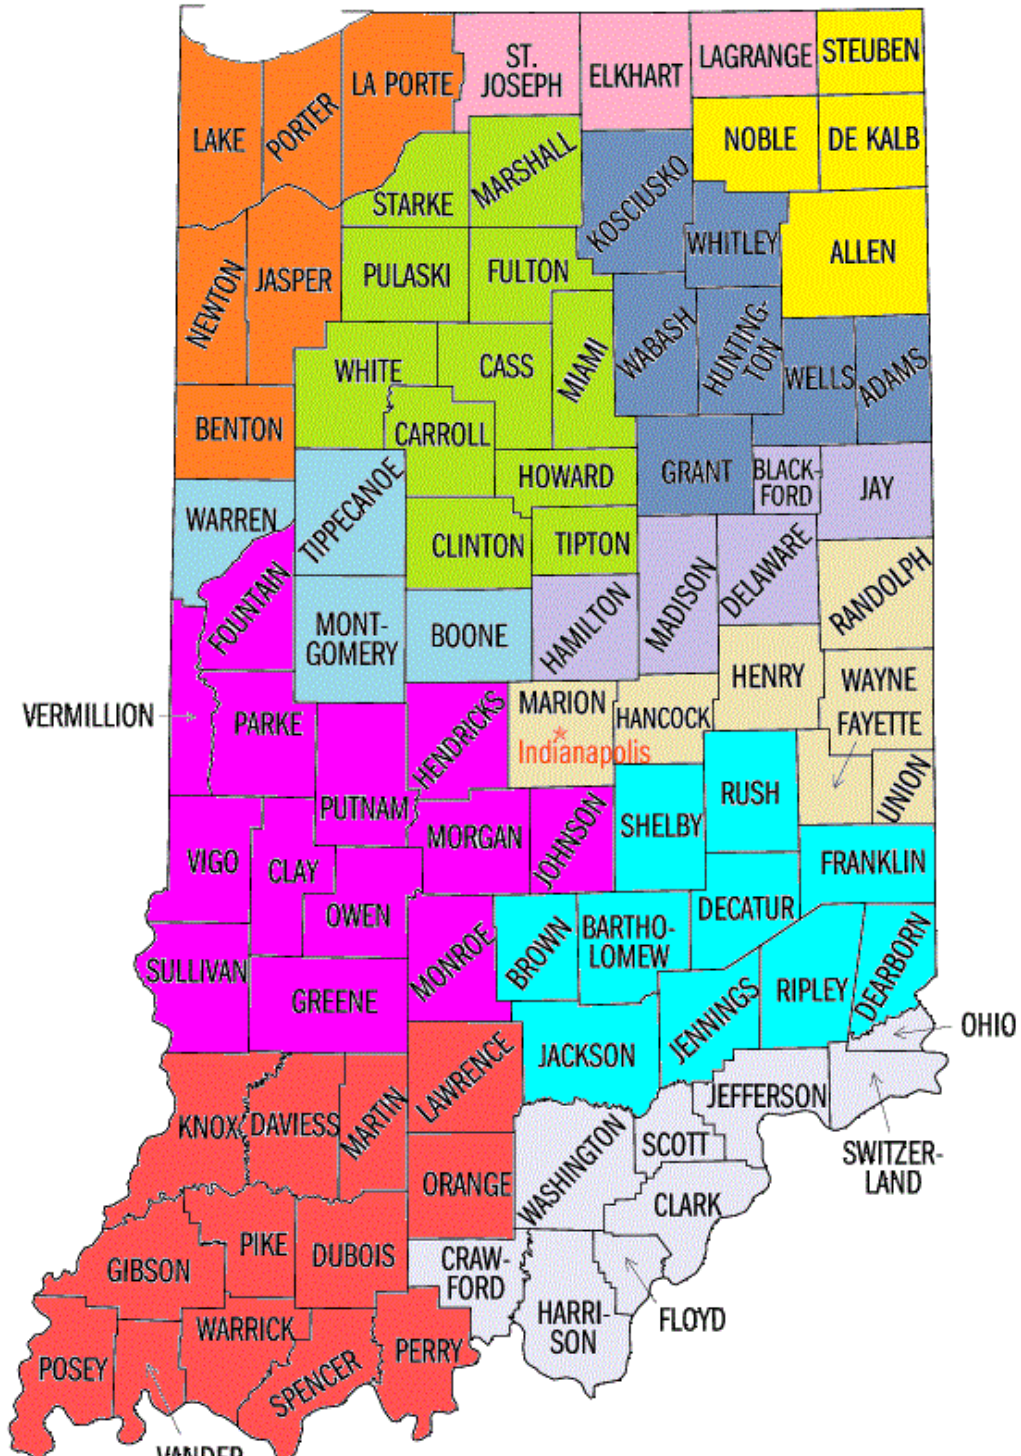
LAKE
PORTER
LA PORTE
ST. JOSEPH
ELKHART
LAGRANGE
STEUBEN
NOBLE
DE KALB
STARKE
MARSHALL
KOSCIUSKO
WHITLEY
ALLEN
NEWTON
JASPER
PULASKI
FULTON
WHITE
CASS
MIAMI
WABASH
HUNTING-TON
WELLS
ADAMS
BENTON
CARROLL
HOWARD
GRANT
BLACK-FORD
JAY
WARREN
TIPPECANOE
CLINTON
TIPTON
MADISON
DELAWARE
RANDOLPH
FOUNTAIN
MONT-GOMERY
BOONE
HAMILTON
HENRY
WAYNE
VERMILLION
PARKE
HENDRICKS
MARION
Indianapolis
HANCOCK
FAYETTE
UNION
PUTNAM
RUSH
SHELBY
VIGO
CLAY
MORGAN
JOHNSON
FRANKLIN
OWEN
DECATUR
SULLIVAN
GREENE
MONROE
BROWN
BARTHO-LOMEW
RIPLEY
DEARBORN
JENNINGS
OHIO
JACKSON
LAWRENCE
JEFFERSON
KNOX
DAVIESS
MARTIN
SCOTT
SWITZER-LAND
WASHINGTON
ORANGE
CLARK
PIKE
DUBOIS
GIBSON
CRAW-FORD
HARRI-SON
FLOYD
WARRICK
PERRY
POSEY
SPENCER
VANDER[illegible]